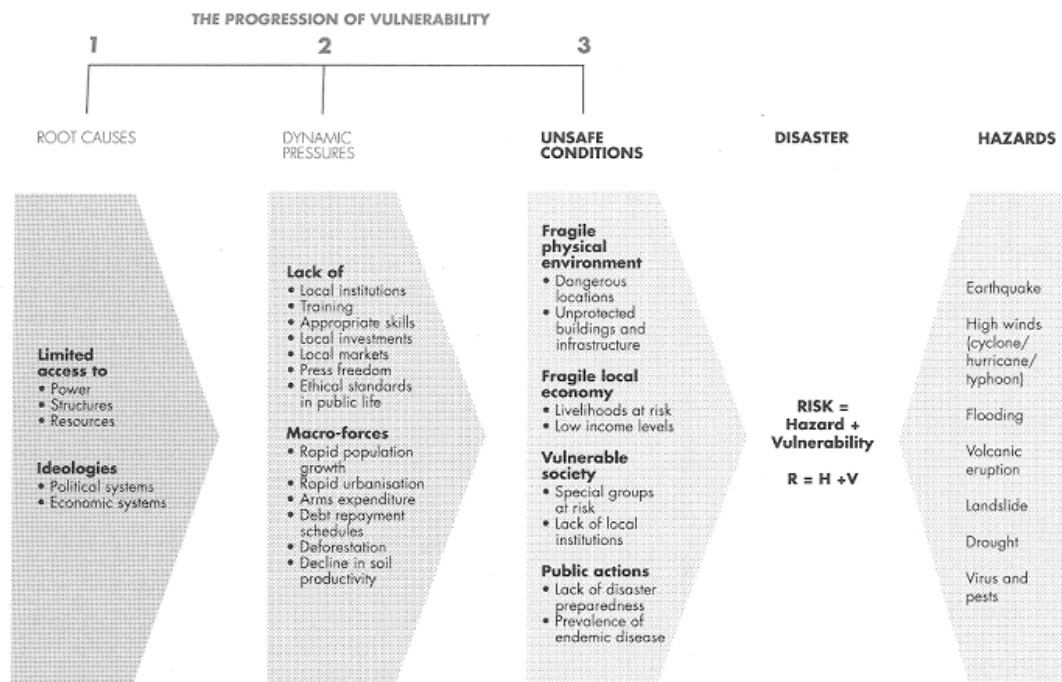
THE PROGRESSION OF VULNERABILITY

1

2

3

ROOT CAUSES

DYNAMIC PRESSURES

UNSAFE CONDITIONS

DISASTER

HAZARDS

Limited access to
• Power
• Structures
• Resources

Ideologies
• Political systems
• Economic systems

Lack of
• Local institutions
• Training
• Appropriate skills
• Local investments
• Local markets
• Press freedom
• Ethical standards in public life

Macro-forces
• Rapid population growth
• Rapid urbanisation
• Arms expenditure
• Debt repayment schedules
• Deforestation
• Decline in soil productivity

Fragile physical environment
• Dangerous locations
• Unprotected buildings and infrastructure

Fragile local economy
• Livelihoods at risk
• Low income levels

Vulnerable society
• Special groups at risk
• Lack of local institutions

Public actions
• Lack of disaster preparedness
• Prevalence of endemic disease

RISK = Hazard + Vulnerability

R = H +V

Earthquake

High winds (cyclone/ hurricane/ typhoon)

Flooding

Volcanic eruption

Landslide

Drought

Virus and pests